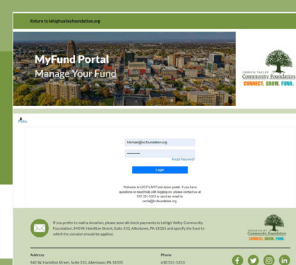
Return to lehighvalleyfoundation.org

MyFund Portal
Manage Your Fund

LEHIGH VALLEY Community Foundation
CONNECT. GROW. FUND.

hlorman@lvcfoundation.org

••••••••

Forgot Password?

Login

Welcome to LVCF's MyFund donor portal. If you have questions or need help with logging on, please contact us at 610-351-5353 or send an email to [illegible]@lvcfoundation.org.

If you prefer to mail a donation, please send all check payments to Lehigh Valley Community Foundation, 840 W. Hamilton Street, Suite 310, Allentown, PA 18101 and specify the fund to which the donation should be applied.

LEHIGH VALLEY Community Foundation
CONNECT. GROW. FUND.

Address
840 W. Hamilton Street, Suite 310, Allentown, PA 18101

Phone
610-351-5353